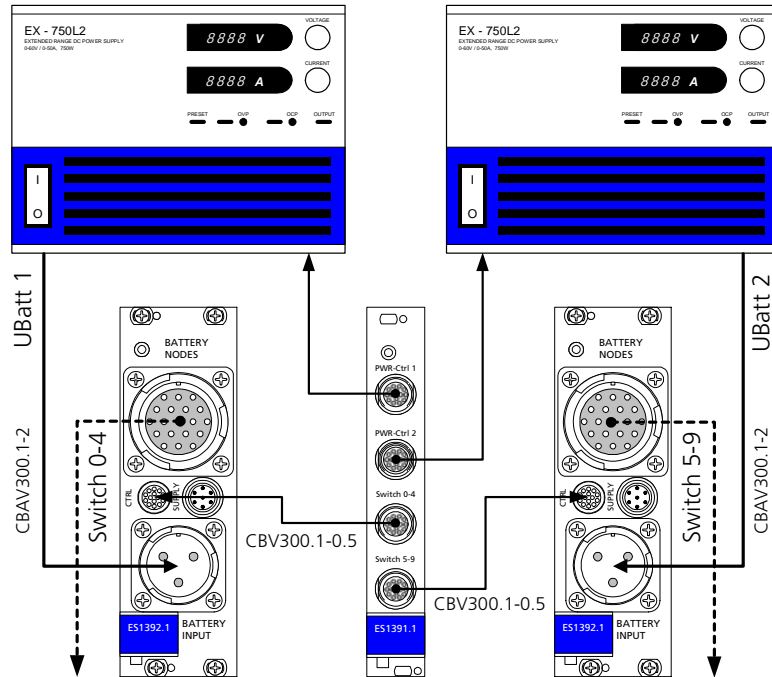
EX - 750L2
EXTENDED RANGE DC POWER SUPPLY
0-60V / 0-50A, 750W
8888 V
VOLTAGE
8888 A
CURRENT
PRESET
OVP
OCP
OUTPUT
I
O

EX - 750L2
EXTENDED RANGE DC POWER SUPPLY
0-60V / 0-50A, 750W
8888 V
VOLTAGE
8888 A
CURRENT
PRESET
OVP
OCP
OUTPUT
I
O

UBatt 1
CBAV300.1-2
Switch 0-4
BATTERY NODES
CTRL
SUPPLY
ES1392.1
BATTERY INPUT

PWR-Ctrl 1
PWR-Ctrl 2
Switch 0-4
Switch 5-9
ES1391.1
CBV300.1-0.5
CBV300.1-0.5

UBatt 2
CBAV300.1-2
Switch 5-9
BATTERY NODES
CTRL
SUPPLY
ES1392.1
BATTERY INPUT